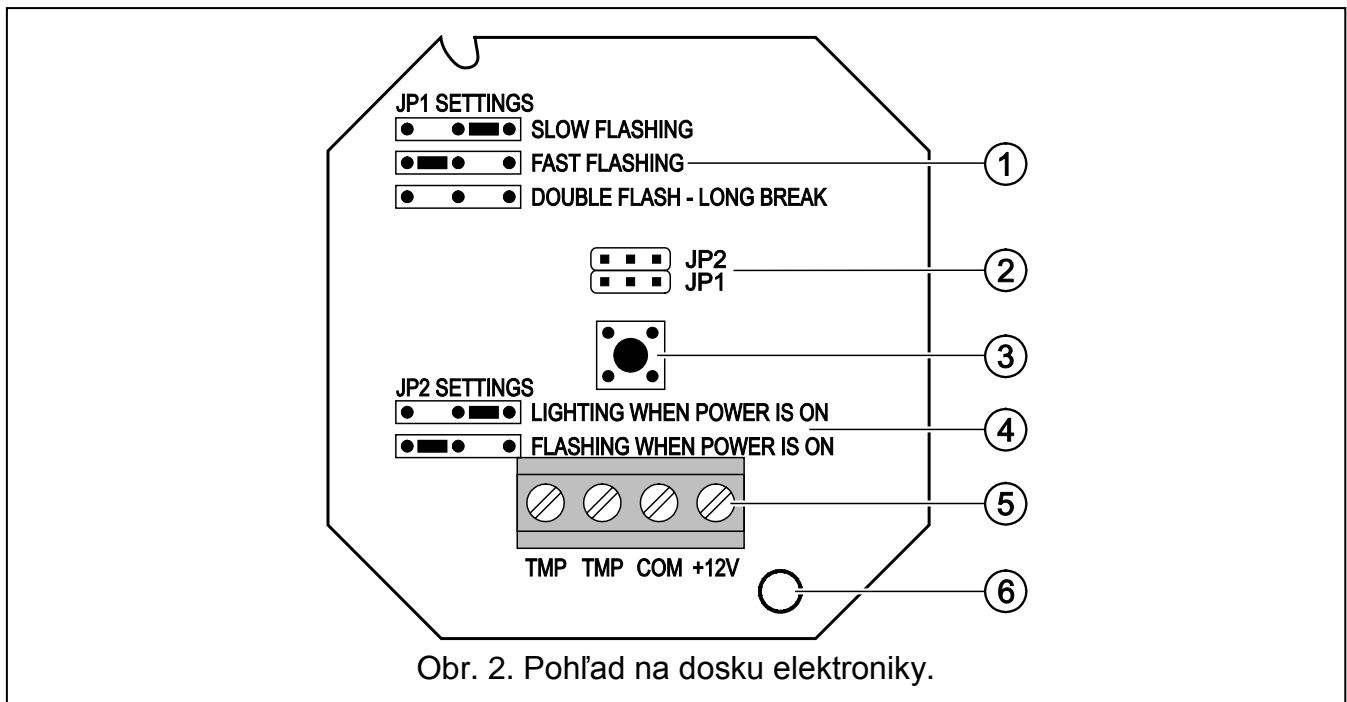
JP1 SETTINGS
SLOW FLASHING
FAST FLASHING
DOUBLE FLASH - LONG BREAK

JP2
JP1

JP2 SETTINGS
LIGHTING WHEN POWER IS ON
FLASHING WHEN POWER IS ON

TMP TMP COM +12V

1
2
3
4
5
6

Obr. 2. Pohľad na dosku elektroniky.